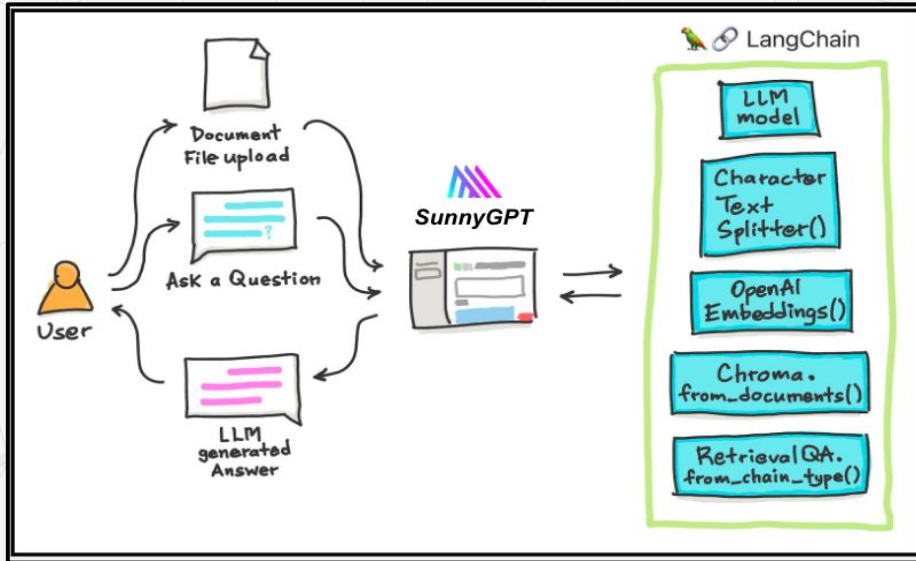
Document File upload

Ask a Question

User

LLM generated Answer

SunnyGPT

🦜🔗 LangChain

LLM model

Character Text Splitter()

OpenAI Embeddings()

Chroma. from_documents()

RetrievalQA. from_chain_type()